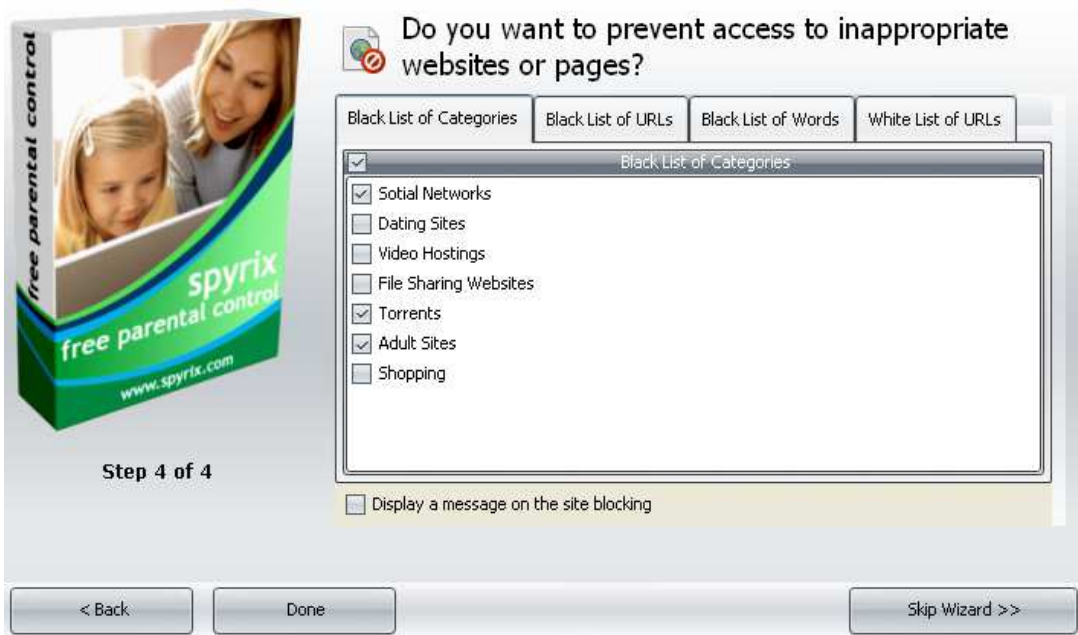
free parental control

spyrix
free parental control
www.spyrix.com

Step 4 of 4

Do you want to prevent access to inappropriate websites or pages?

Black List of Categories | Black List of URLs | Black List of Words | White List of URLs

Black List of Categories

Sotial Networks
Dating Sites
Video Hostings
File Sharing Websites
Torrents
Adult Sites
Shopping

Display a message on the site blocking

< Back
Done
Skip Wizard >>